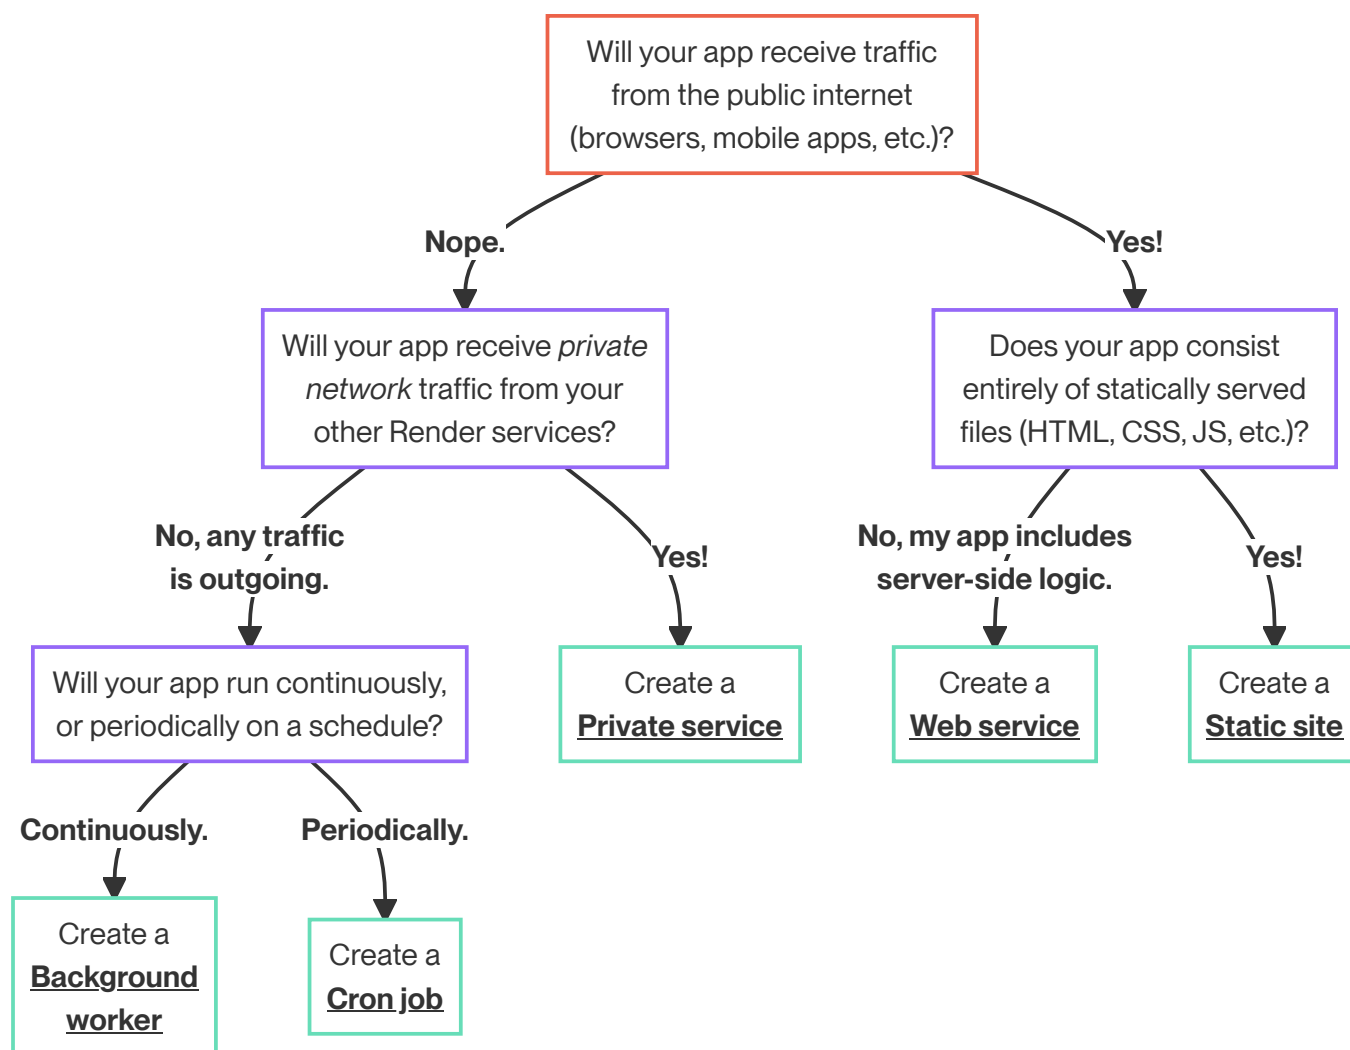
Will your app receive traffic from the public internet (browsers, mobile apps, etc.)?

Nope.

Yes!

Will your app receive *private network* traffic from your other Render services?

Does your app consist entirely of statically served files (HTML, CSS, JS, etc.)?

No, any traffic is outgoing.

Yes!

No, my app includes server-side logic.

Yes!

Will your app run continuously, or periodically on a schedule?

Create a **Private service**

Create a **Web service**

Create a **Static site**

Continuously.

Periodically.

Create a **Background worker**

Create a **Cron job**